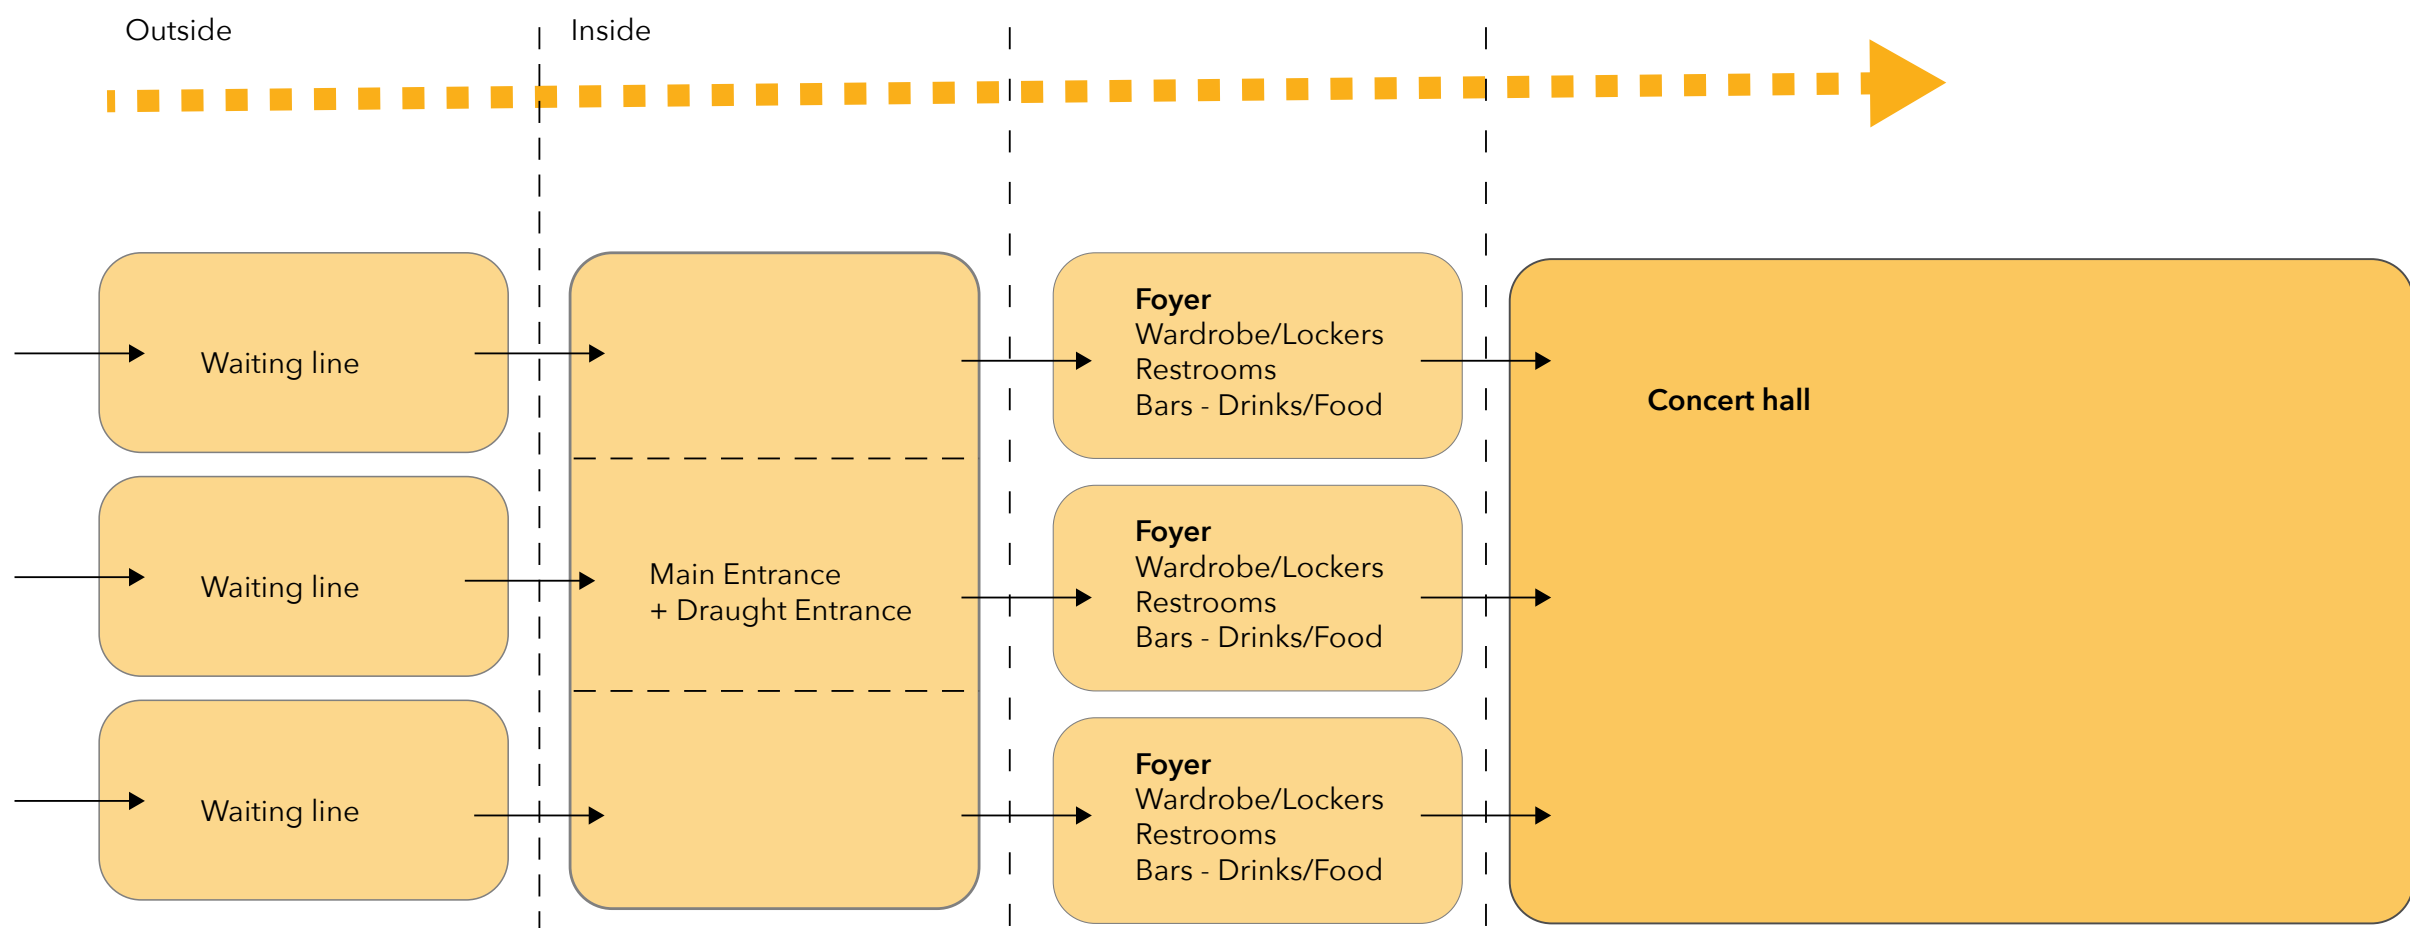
Outside

Inside

Waiting line

Waiting line

Waiting line

Main Entrance
+ Draught Entrance

**Foyer**
Wardrobe/Lockers
Restrooms
Bars - Drinks/Food

**Foyer**
Wardrobe/Lockers
Restrooms
Bars - Drinks/Food

**Foyer**
Wardrobe/Lockers
Restrooms
Bars - Drinks/Food

**Concert hall**